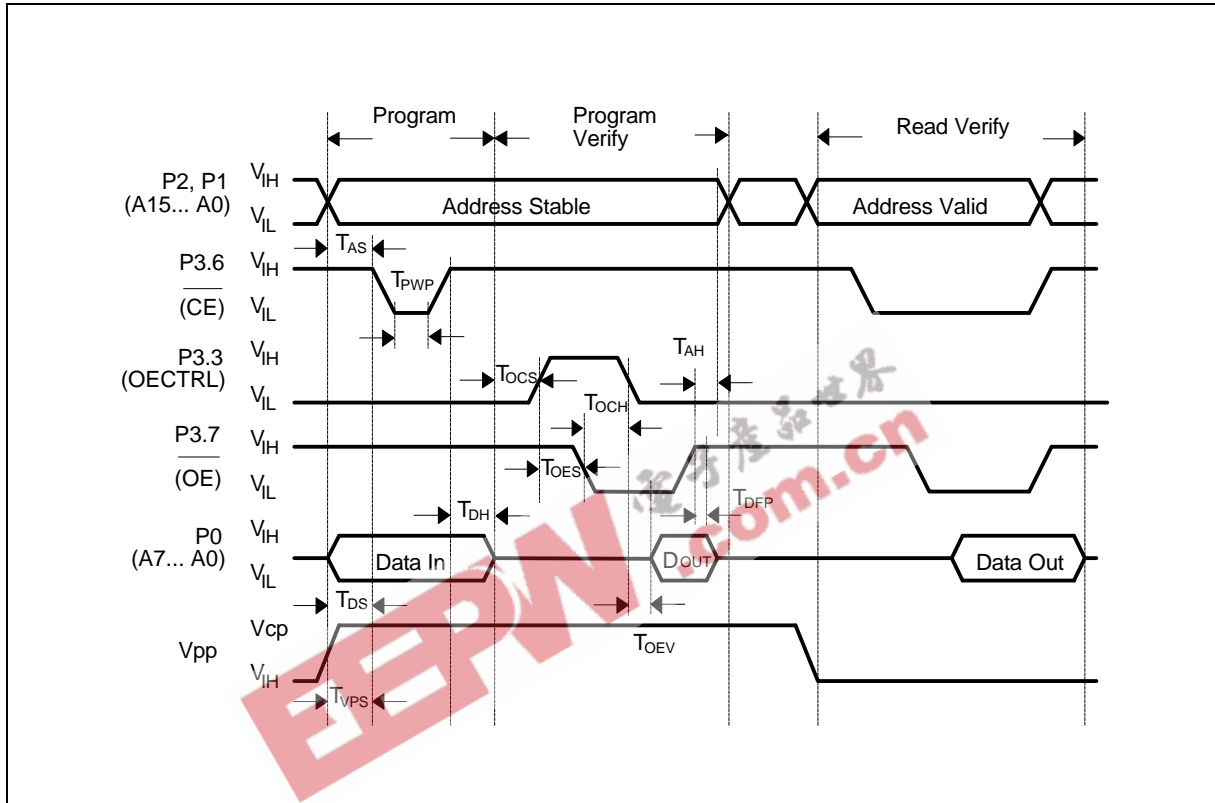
Program

Program Verify

Read Verify

P2, P1 (A15... A0)
$V_{IH}$
$V_{IL}$
Address Stable
Address Valid

$T_{AS}$

P3.6 $\overline{(CE)}$
$V_{IH}$
$V_{IL}$
$T_{PWP}$

P3.3 (OECTRL)
$V_{IH}$
$V_{IL}$
$T_{OCS}$
$T_{AH}$
$T_{OCH}$

P3.7 $\overline{(OE)}$
$V_{IH}$
$V_{IL}$
$T_{OES}$
$T_{DFP}$
$T_{DH}$

P0 (A7... A0)
$V_{IH}$
$V_{IL}$
Data In
$D_{OUT}$
Data Out

$T_{DS}$

Vpp
Vcp
$V_{IH}$
$T_{OEV}$
$T_{VPS}$

电子产品世界
EEPW.com.cn